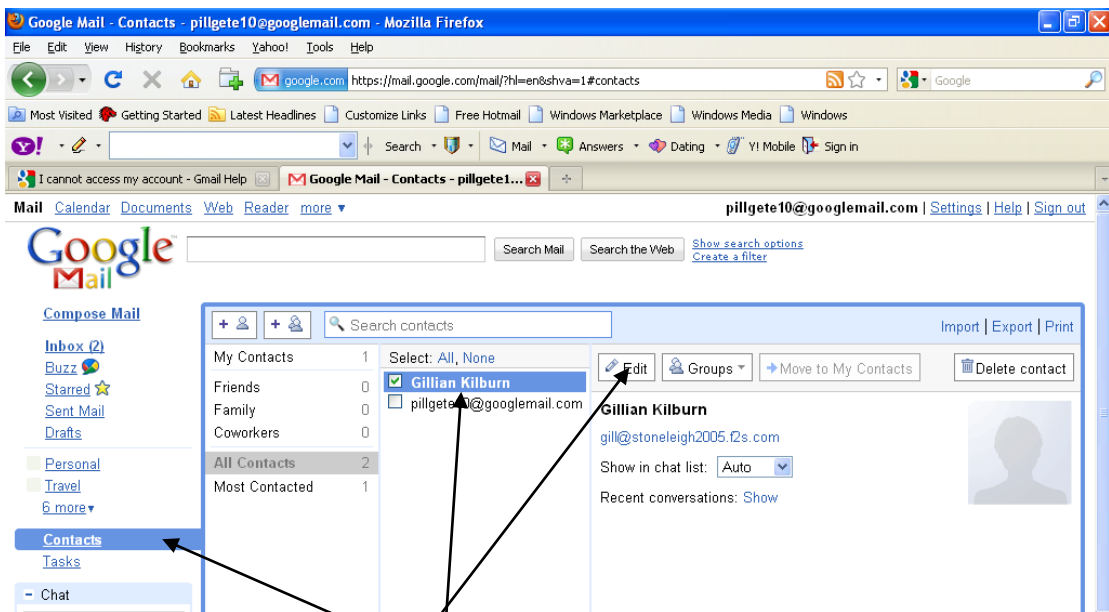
Google Mail - Contacts - pillgete10@googlemail.com - Mozilla Firefox

File Edit View History Bookmarks Yahoo! Tools Help

google.com https://mail.google.com/mail/?hl=en&shva=1#contacts

Google

Most Visited Getting Started Latest Headlines Customize Links Free Hotmail Windows Marketplace Windows Media Windows

Search Mail Answers Dating Y! Mobile Sign in

I cannot access my account - Gmail Help

Google Mail - Contacts - pillgete1...

Mail Calendar Documents Web Reader more ▾

pillgete10@googlemail.com | Settings | Help | Sign out

Google Mail

Search Mail Search the Web Show search options Create a filter

Compose Mail

Inbox (2)
Buzz
Starred
Sent Mail
Drafts

Personal
Travel
6 more▾

Contacts
Tasks

- Chat

Search contacts

Import | Export | Print

My Contacts 1
Friends 0
Family 0
Coworkers 0
All Contacts 2
Most Contacted 1

Select: All, None

Gillian Kilburn
pillgete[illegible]@googlemail.com

Edit Groups ▾ Move to My Contacts Delete contact

Gillian Kilburn
gill@stoneleigh2005.f2s.com
Show in chat list: Auto
Recent conversations: Show